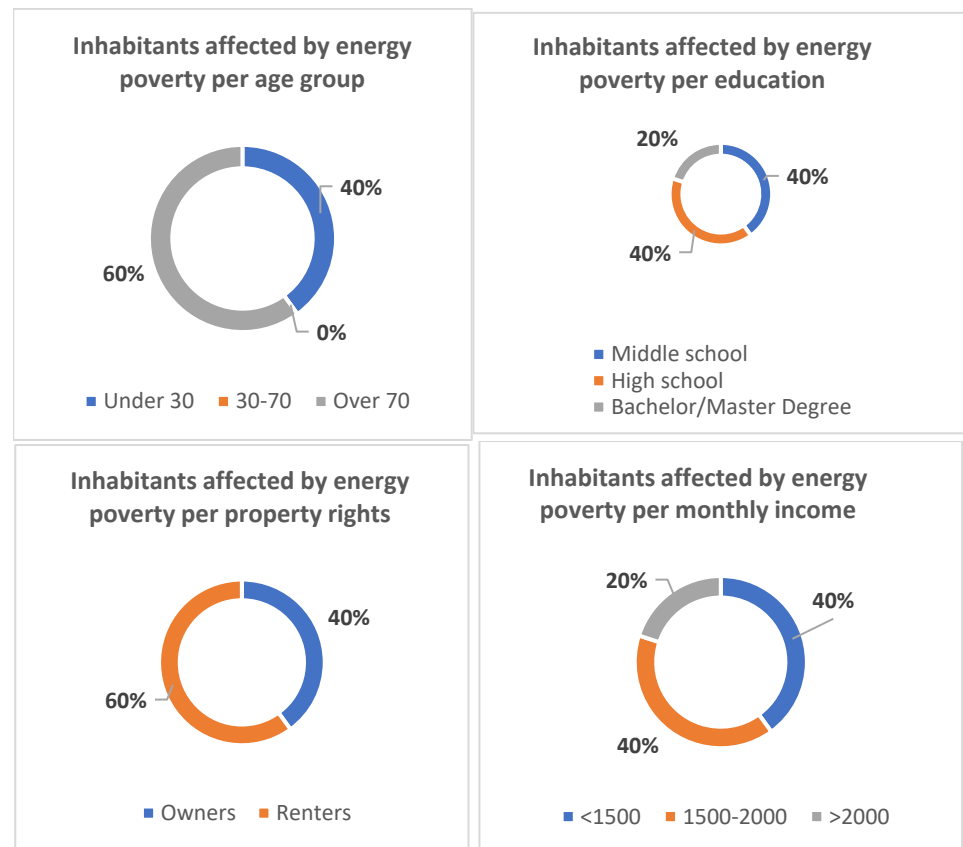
Inhabitants affected by energy poverty per age group

40%

60%

0%

Under 30 30-70 Over 70

Inhabitants affected by energy poverty per education

20%

40%

40%

Middle school
High school
Bachelor/Master Degree

Inhabitants affected by energy poverty per property rights

40%

60%

Owners Renters

Inhabitants affected by energy poverty per monthly income

20%

40%

40%

<1500 1500-2000 >2000